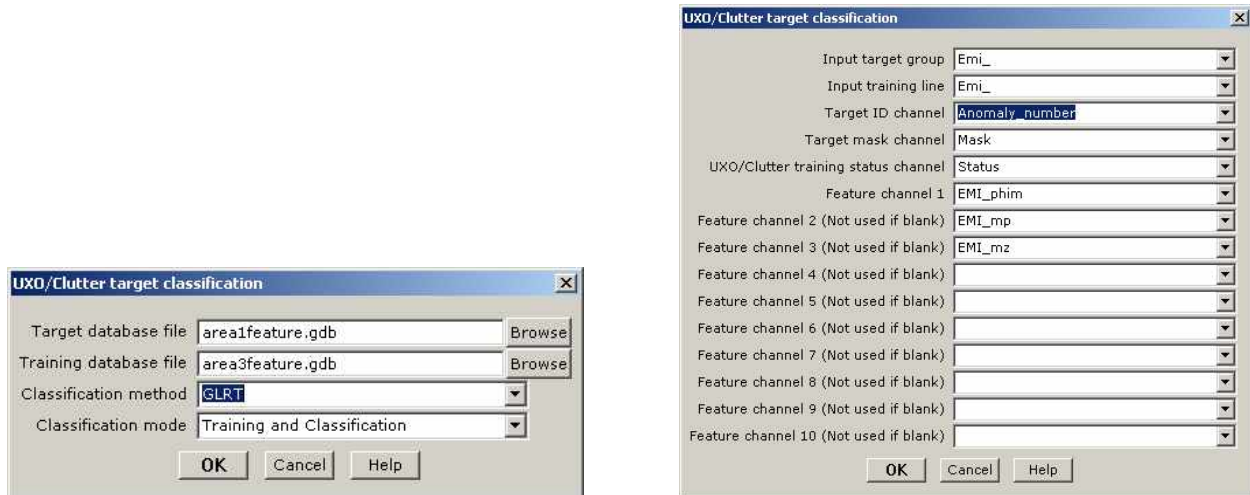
UXO/Clutter target classification

Target database file area1feature.gdb Browse
Training database file area3feature.gdb Browse
Classification method GLRT
Classification mode Training and Classification

OK Cancel Help

UXO/Clutter target classification

Input target group Emi_
Input training line Emi_
Target ID channel Anomaly_number
Target mask channel Mask
UXO/Clutter training status channel Status
Feature channel 1 EMI_phim
Feature channel 2 (Not used if blank) EMI_mp
Feature channel 3 (Not used if blank) EMI_mz
Feature channel 4 (Not used if blank)
Feature channel 5 (Not used if blank)
Feature channel 6 (Not used if blank)
Feature channel 7 (Not used if blank)
Feature channel 8 (Not used if blank)
Feature channel 9 (Not used if blank)
Feature channel 10 (Not used if blank)

OK Cancel Help